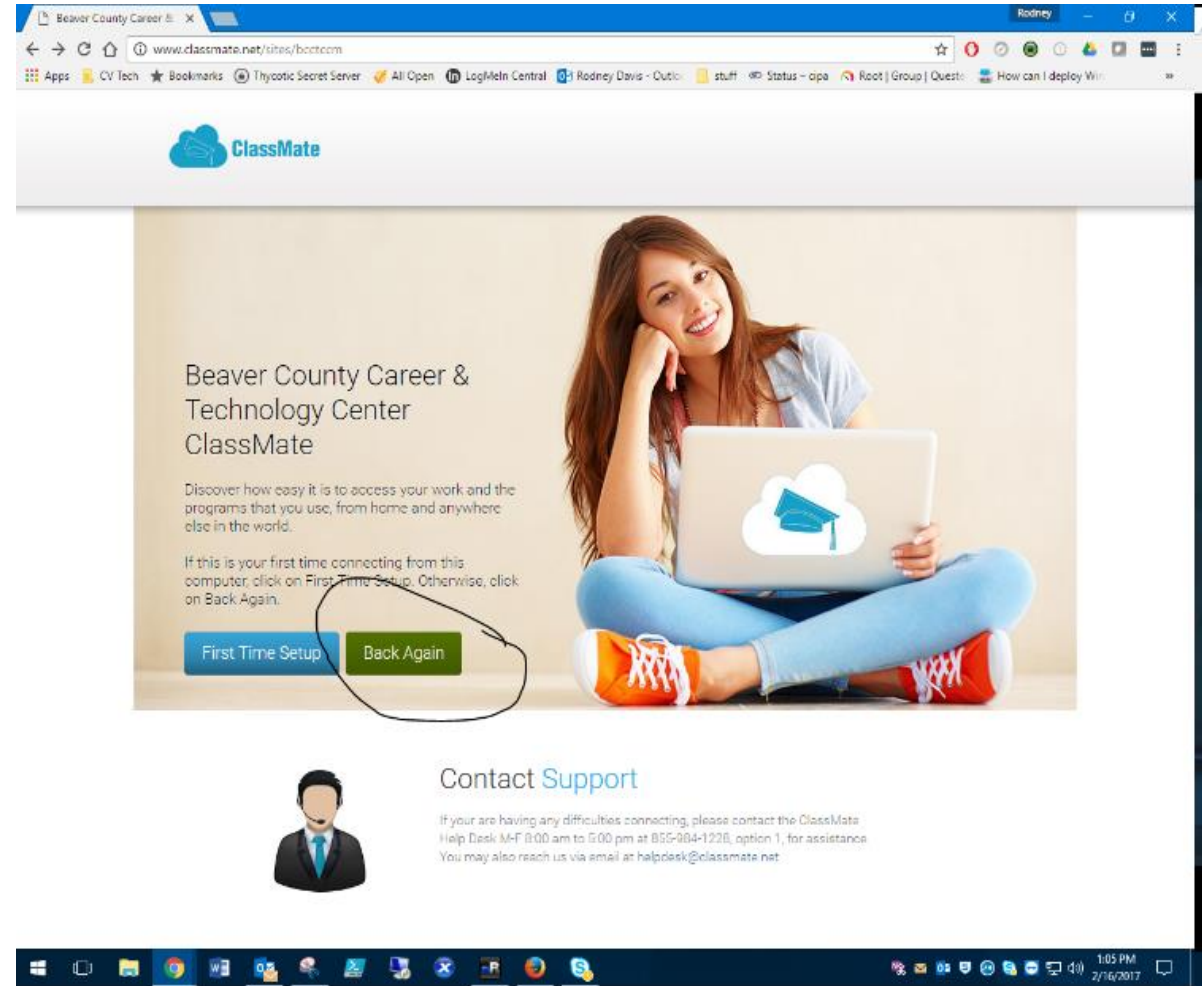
Beaver County Career & ×

Rodney

www.classmate.net/sites/bcctccm

Apps CV Tech Bookmarks Thycotic Secret Server All Open LogMeIn Central Rodney Davis - Outlo stuff Status – cipa Root | Group | Queste How can I deploy Wi

ClassMate

Beaver County Career & Technology Center ClassMate

Discover how easy it is to access your work and the programs that you use, from home and anywhere else in the world.

If this is your first time connecting from this computer, click on First Time Setup. Otherwise, click on Back Again.

First Time Setup

Back Again

Contact Support

If your are having any difficulties connecting, please contact the ClassMate Help Desk M-F 8:00 am to 5:00 pm at 855-984-1228, option 1, for assistance. You may also reach us via email at helpdesk@classmate.net

1:05 PM
2/16/2017